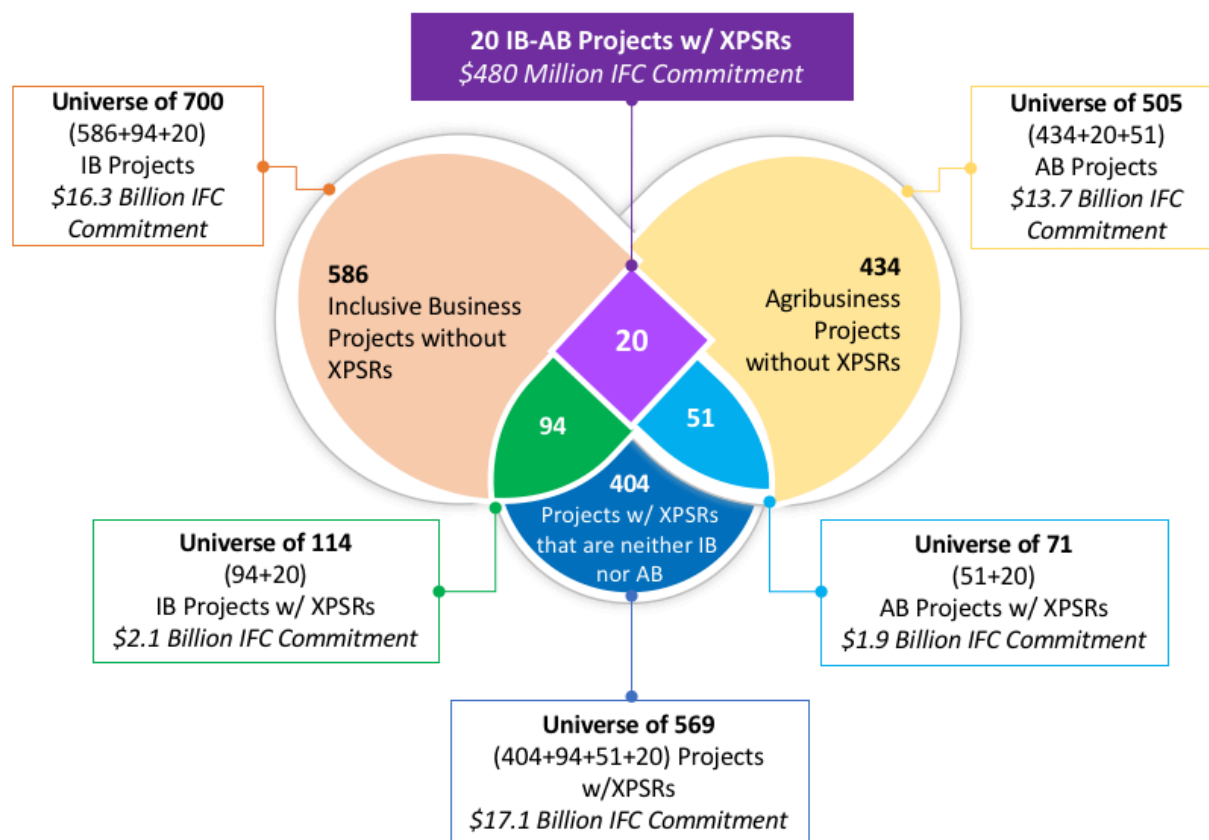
**20 IB-AB Projects w/ XPSRs**
*\$480 Million IFC Commitment*

**Universe of 700**
(586+94+20)
IB Projects
*\$16.3 Billion IFC Commitment*

**Universe of 505**
(434+20+51)
AB Projects
*\$13.7 Billion IFC Commitment*

**586**
Inclusive Business Projects without XPSRs

20

**434**
Agribusiness Projects without XPSRs

94

51

404
Projects w/ XPSRs that are neither IB nor AB

**Universe of 114**
(94+20)
IB Projects w/ XPSRs
*\$2.1 Billion IFC Commitment*

**Universe of 71**
(51+20)
AB Projects w/ XPSRs
*\$1.9 Billion IFC Commitment*

**Universe of 569**
(404+94+51+20) Projects w/XPSRs
*\$17.1 Billion IFC Commitment*